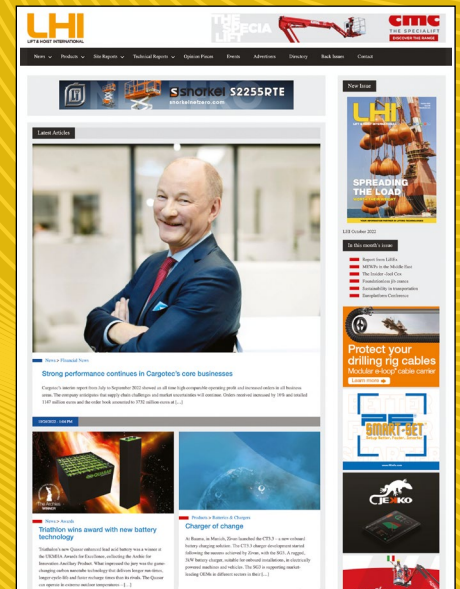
LHI
LIFT & HOIST INTERNATIONAL

THE SPECIA LIST

cmc
THE SPECIALIFT
DISCOVER THE RANGE

News Products Site Reports Technical Reports Opinion Pieces Events Advertisers Directory Back Issues Contact

snorkel S2255RTE
snorkelwebsite.com

Latest Articles

News » Financial News

Strong performance continues in Cargotec's core businesses

Cargotec's interim report from July to September 2022 showed an all time high comparable operating profit and increased orders in all business areas. The company anticipates that supply chain challenges and market uncertainties will continue. Orders received increased by 16% and totalled 1167 million euros and the order book amounted to 3782 million euros at [...]

News » Awards

Triathlon wins award with new battery technology

Triathlon's new Quoose enhanced lead acid battery was a winner at the UKMHA Awards for Excellence, collecting the Ambler for Innovation Ancillary Product. What impressed the jury was the game changing carbon nanotube technology that delivers longer run-time, longer cycle life and faster recharge times than its rivals. The Quoose can operate in extreme ambient temperatures [...]

Products » Batteries & Chargers

Charger of change

At Bauma, in Munich, Zivan launched the CTS.5 – a new onboard battery charging solution. The CTS.5 charger development started following the success achieved by Zivan, with the SG3. A rugged, 2kW battery charger, suitable for onboard installations, in electrically powered machines and vehicles. The SG3 is supporting market-leading OEMs in different sectors in their [...]

New Issue

LHI
SPREADING THE LOAD

LHI October 2022

In this month's issue

Report from LiftEx
MEWPs in the Middle East
The Insider: Gail Cox
Considerations for batteries
Sustainability in transportation
Europe Conference

Protect your drilling rig cables
Modular e-loop® cable carrier
Learn more

SMART-SET

JEKKO